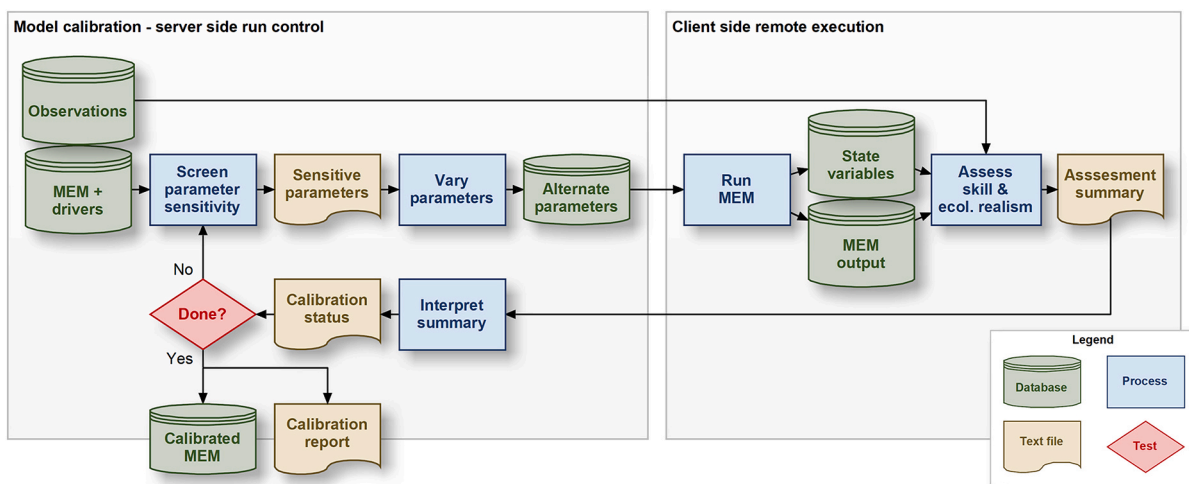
Model calibration - server side run control

Observations

MEM + drivers

Screen parameter sensitivity

Sensitive parameters

Vary parameters

Alternate parameters

No

Done?

Yes

Calibration status

Interpret summary

Calibrated MEM

Calibration report

Client side remote execution

Run MEM

State variables

MEM output

Assess skill & ecol. realism

Asssesment summary

Legend

Database

Process

Text file

Test